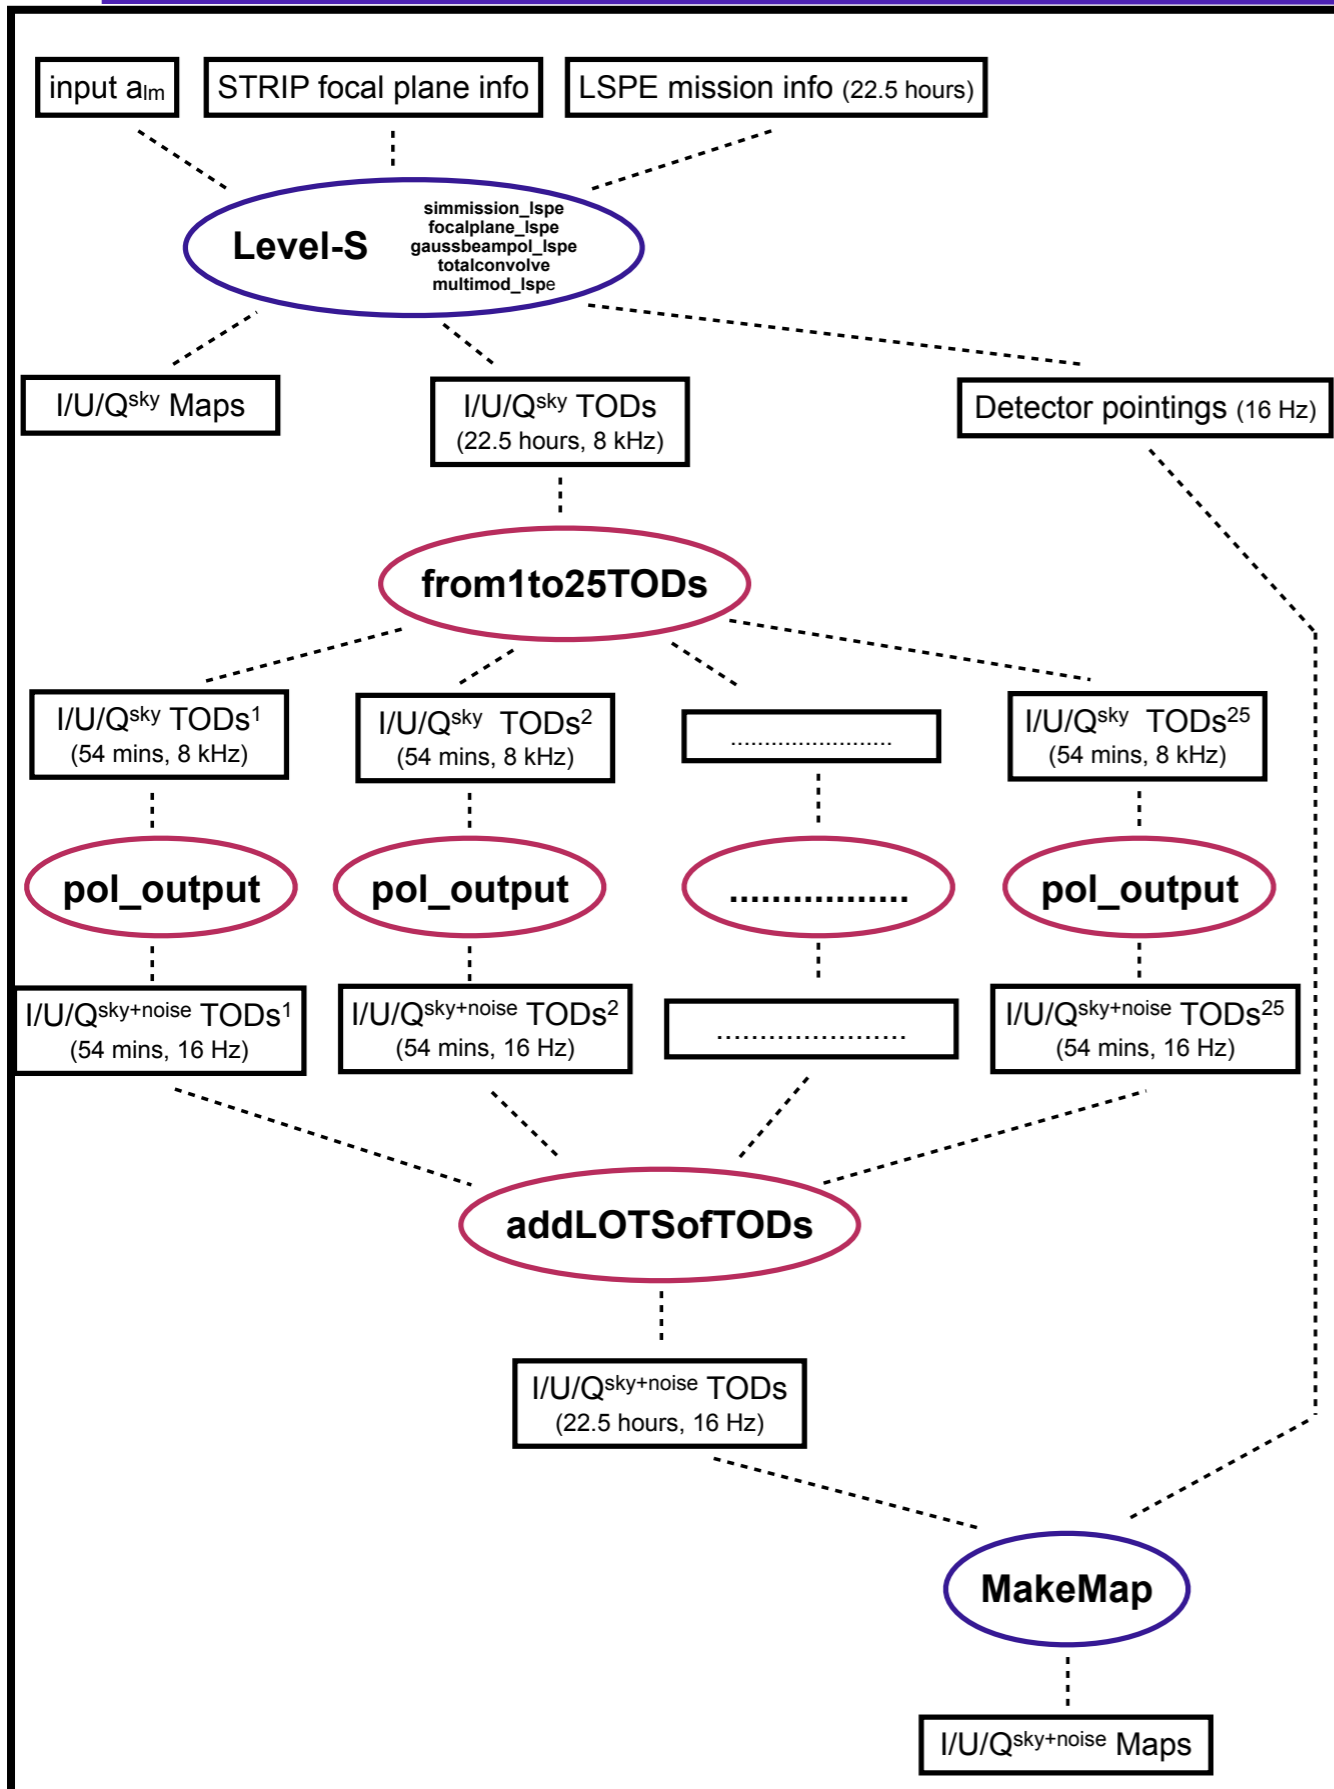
input $a_{lm}$

STRIP focal plane info

LSPE mission info (22.5 hours)

Level-S

simmission_lspe
focalplane_lspe
gaussbeampol_lspe
totalconvolve
multimod_lspe

I/U/Q$^{sky}$ Maps

I/U/Q$^{sky}$ TODs (22.5 hours, 8 kHz)

Detector pointings (16 Hz)

from1to25TODs

I/U/Q$^{sky}$ TODs$^{1}$ (54 mins, 8 kHz)

I/U/Q$^{sky}$ TODs$^{2}$ (54 mins, 8 kHz)

.........................

I/U/Q$^{sky}$ TODs$^{25}$ (54 mins, 8 kHz)

pol_output

pol_output

.................

pol_output

I/U/Q$^{sky+noise}$ TODs$^{1}$ (54 mins, 16 Hz)

I/U/Q$^{sky+noise}$ TODs$^{2}$ (54 mins, 16 Hz)

.........................

I/U/Q$^{sky+noise}$ TODs$^{25}$ (54 mins, 16 Hz)

addLOTSofTODs

I/U/Q$^{sky+noise}$ TODs (22.5 hours, 16 Hz)

MakeMap

I/U/Q$^{sky+noise}$ Maps